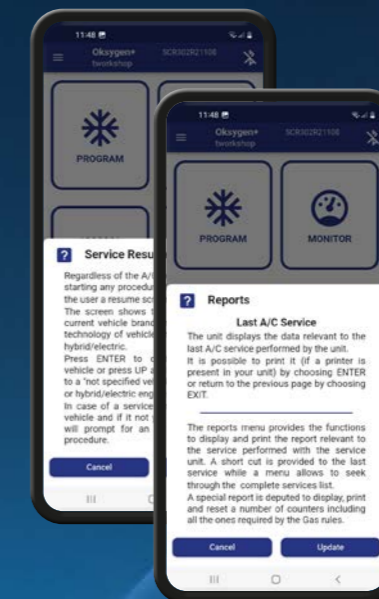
11:48
Oksygen+
tworkshop
SCR302R21108
PROGRAM

?
Service Resu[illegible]
Regardless of the A/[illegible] starting any procedu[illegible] the user a resume scr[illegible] The screen shows t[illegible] current vehicle brand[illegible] technology of vehicle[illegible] hybrid/electric.
Press ENTER to c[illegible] vehicle or press UP a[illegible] to a "not specified vel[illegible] or hybrid/electric eng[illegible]
In case of a service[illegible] vehicle and if it not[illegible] will prompt for an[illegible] procedure.
Cancel

11:48
Oksygen+
tworkshop
SCR302R21108
PROGRAM
MONITOR

?
Reports
Last A/C Service
The unit displays the data relevant to the last A/C service performed by the unit.
It is possible to print it (if a printer is present in your unit) by choosing ENTER or return to the previous page by choosing EXIT.

The reports menu provides the functions to display and print the report relevant to the service performed with the service unit. A short cut is provided to the last service while a menu allows to seek through the complete services list.
A special report is deputed to display, print and reset a number of counters including all the ones required by the Gas rules.
Cancel
Update